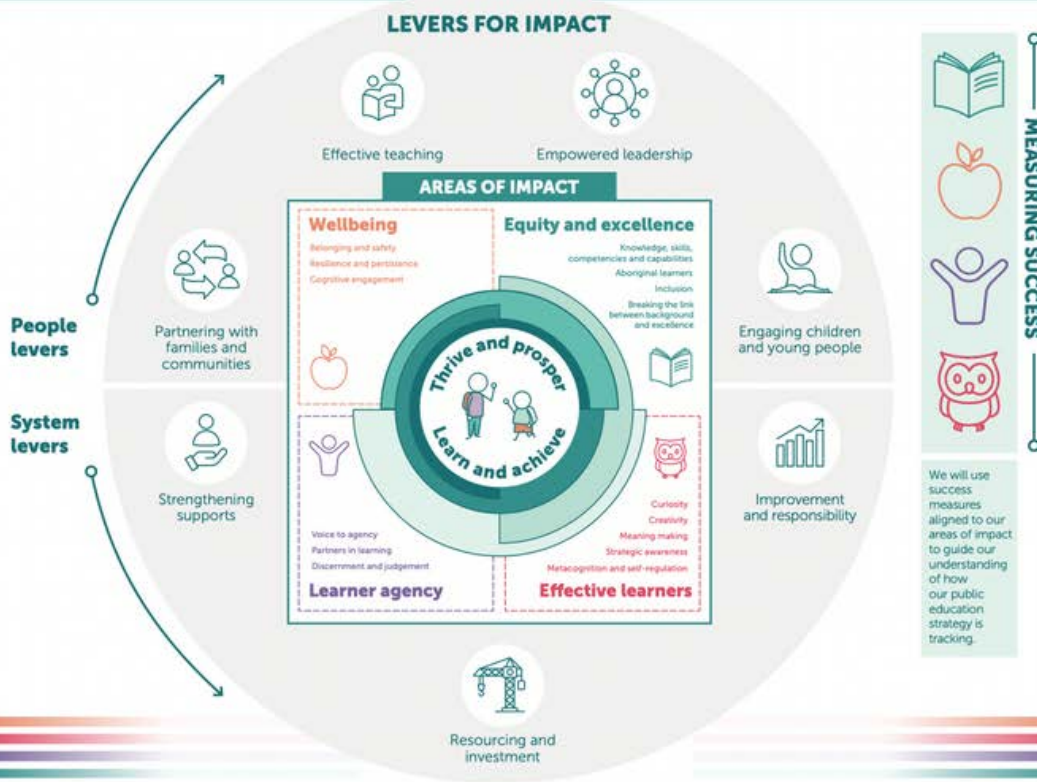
LEVERS FOR IMPACT

Effective teaching

Empowered leadership

AREAS OF IMPACT

Wellbeing

Belonging and safety

Resilience and persistence

Cognitive engagement

Equity and excellence

Knowledge, skills, competencies and capabilities

Aboriginal learners

Inclusion

Breaking the link between background and excellence

Thrive and prosper

Learn and achieve

Voice to agency

Partners in learning

Discernment and judgement

Learner agency

Curiosity

Creativity

Meaning making

Strategic awareness

Metacognition and self-regulation

Effective learners

People levers

System levers

Partnering with families and communities

Strengthening supports

Engaging children and young people

Improvement and responsibility

Resourcing and investment

MEASURING SUCCESS

We will use success measures aligned to our areas of impact to guide our understanding of how our public education strategy is tracking.